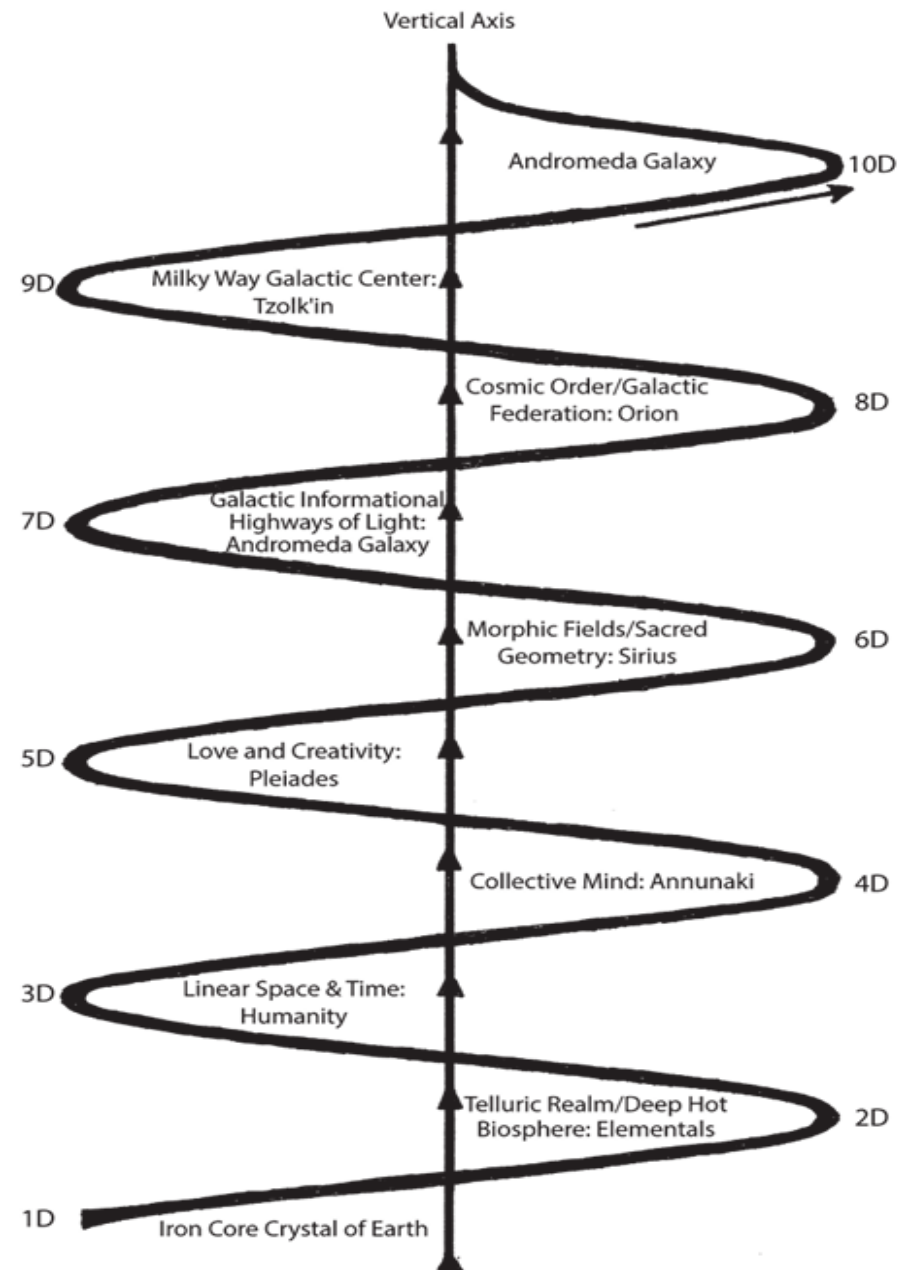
Vertical Axis

Andromeda Galaxy

10D

9D

Milky Way Galactic Center: Tzolk'in

Cosmic Order/Galactic Federation: Orion

8D

7D

Galactic Informational Highways of Light: Andromeda Galaxy

Morphic Fields/Sacred Geometry: Sirius

6D

5D

Love and Creativity: Pleiades

Collective Mind: Annunaki

4D

3D

Linear Space & Time: Humanity

Telluric Realm/Deep Hot Biosphere: Elementals

2D

1D

Iron Core Crystal of Earth